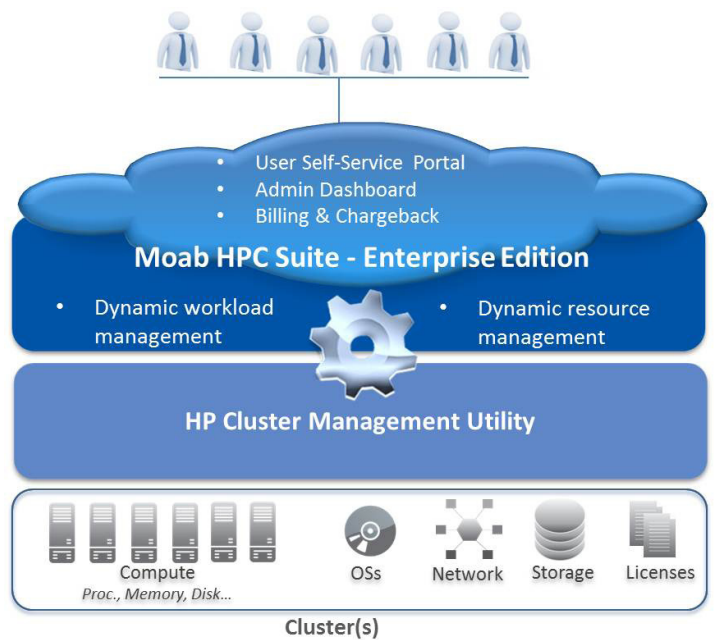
- User Self-Service Portal
- Admin Dashboard
- Billing & Chargeback

Moab HPC Suite - Enterprise Edition

- Dynamic workload management
- Dynamic resource management

HP Cluster Management Utility

Compute
Proc., Memory, Disk…

OSs

Network

Storage

Licenses

Cluster(s)